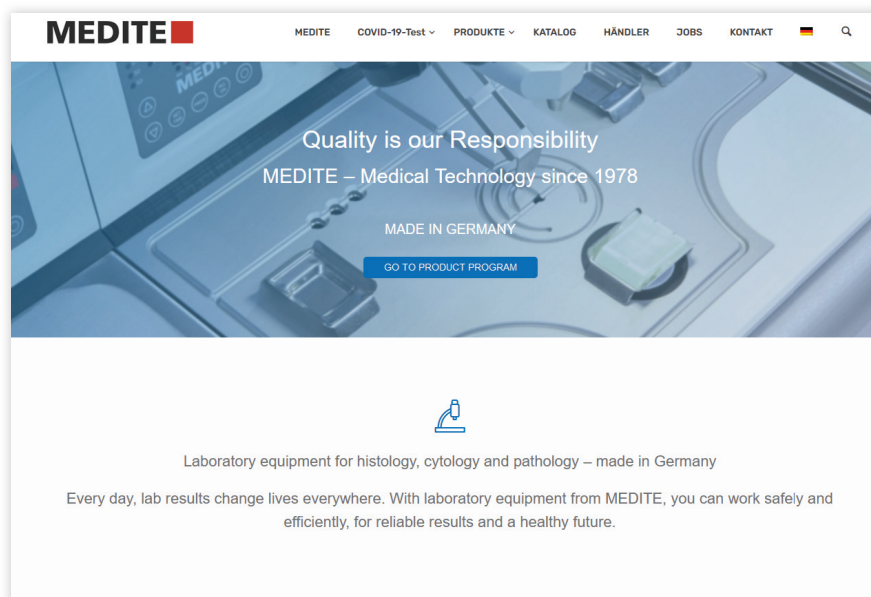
MEDITE

MEDITE COVID-19-Test PRODUKTE KATALOG HÄNDLER JOBS KONTAKT

Quality is our Responsibility

MEDITE – Medical Technology since 1978

MADE IN GERMANY

GO TO PRODUCT PROGRAM

Laboratory equipment for histology, cytology and pathology – made in Germany

Every day, lab results change lives everywhere. With laboratory equipment from MEDITE, you can work safely and efficiently, for reliable results and a healthy future.